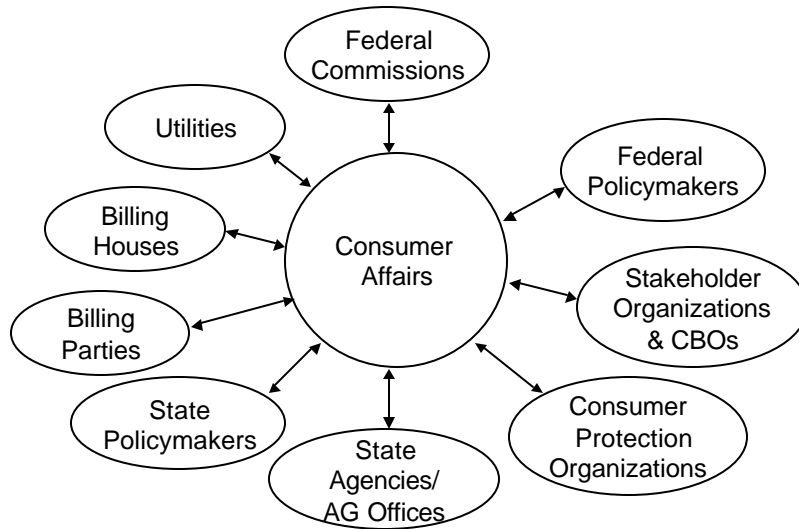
Federal Commissions

Utilities

Federal Policymakers

Billing Houses

Consumer Affairs

Stakeholder Organizations & CBOs

Billing Parties

State Policymakers

State Agencies/ AG Offices

Consumer Protection Organizations